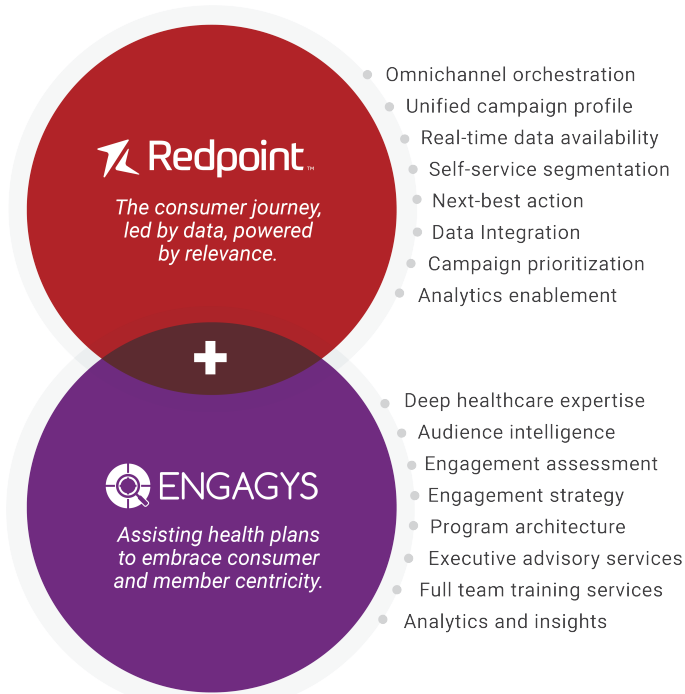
Redpoint™

The consumer journey, led by data, powered by relevance.

Omnichannel orchestration
Unified campaign profile
Real-time data availability
Self-service segmentation
Next-best action
Data Integration
Campaign prioritization
Analytics enablement

+

ENGAGYS

Assisting health plans to embrace consumer and member centricity.

Deep healthcare expertise
Audience intelligence
Engagement assessment
Engagement strategy
Program architecture
Executive advisory services
Full team training services
Analytics and insights